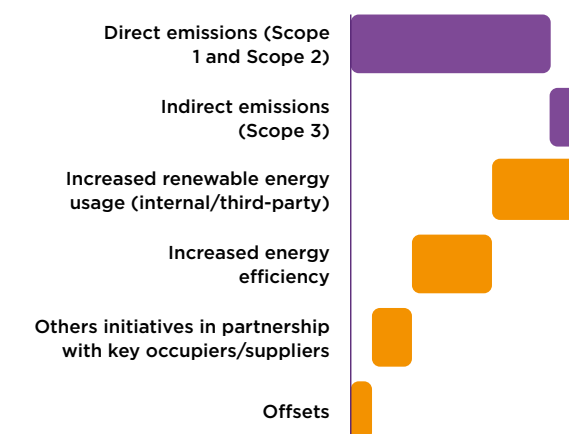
Direct emissions (Scope 1 and Scope 2)

Indirect emissions (Scope 3)

Increased renewable energy usage (internal/third-party)

Increased energy efficiency

Others initiatives in partnership with key occupiers/suppliers

Offsets